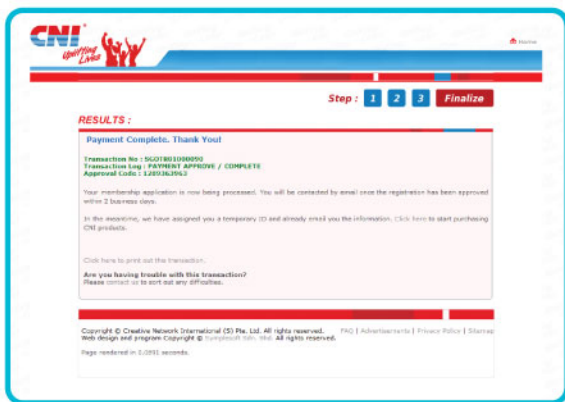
CNI®
Uplifting Lives

Home

Step : 1 2 3 Finalize

RESULTS :

Payment Complete. Thank You!

Transaction No : SGOT801000090
Transaction Log : PAYMENT APPROVE / COMPLETE
Approval Code : 1289363963

Your membership application is now being processed. You will be contacted by email once the registration has been approved witin 2 business days.

In the meantime, we have assigned you a temporary ID and already email you the information. Click here to start purchasing CNI products.

Click here to print out the transaction.

Are you having trouble with this transaction?
Please contact us to sort out any difficulties.

Copyright © Creative Network International (S) Pte. Ltd. All rights reserved.
Web design and program Copyright © Symplesoft Sdn. Bhd. All rights reserved.

FAQ | Advertisements | Privacy Police | Sitemap

Page rendered in 1.0991 seconds.